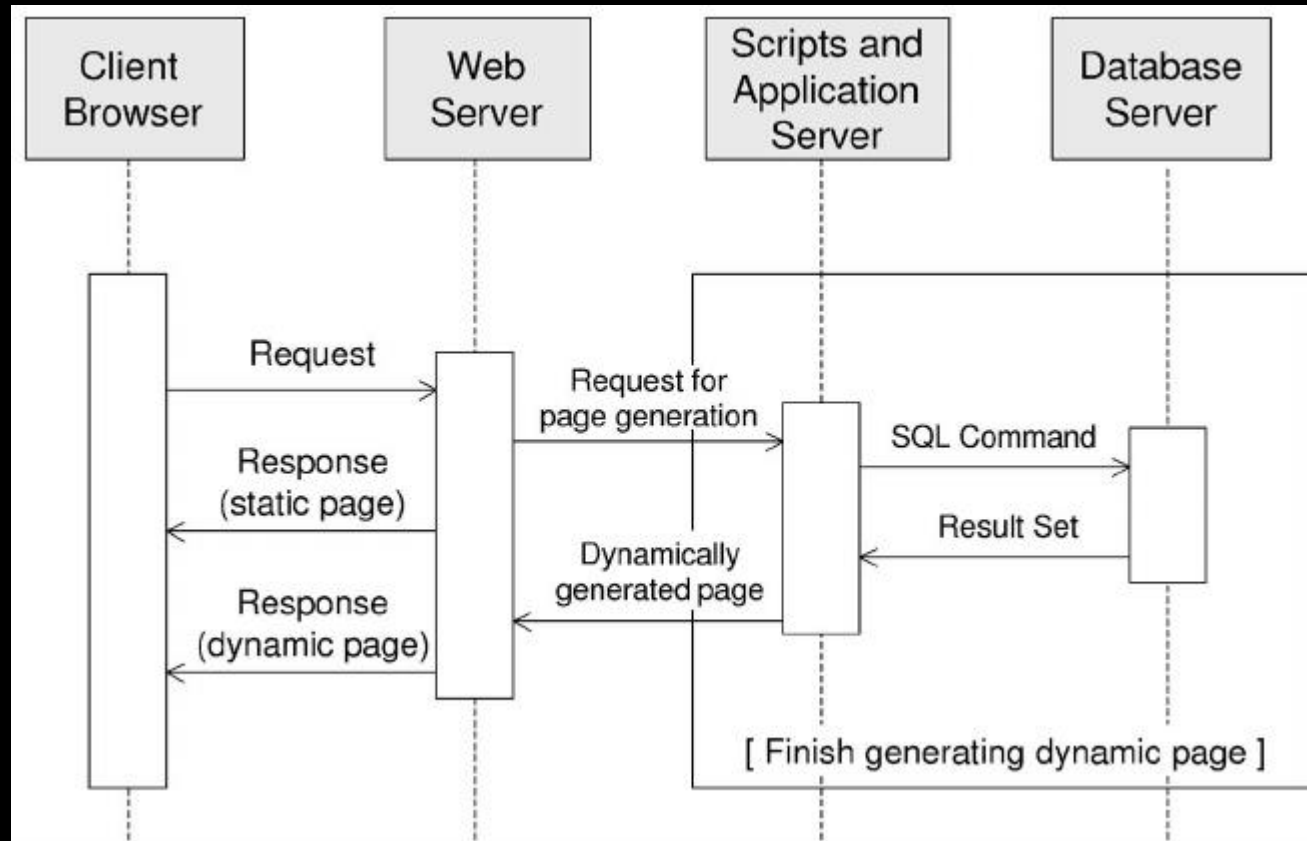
Client Browser

Web Server

Scripts and Application Server

Database Server

Request

Request for page generation

SQL Command

Response (static page)

Result Set

Dynamically generated page

Response (dynamic page)

[ Finish generating dynamic page ]